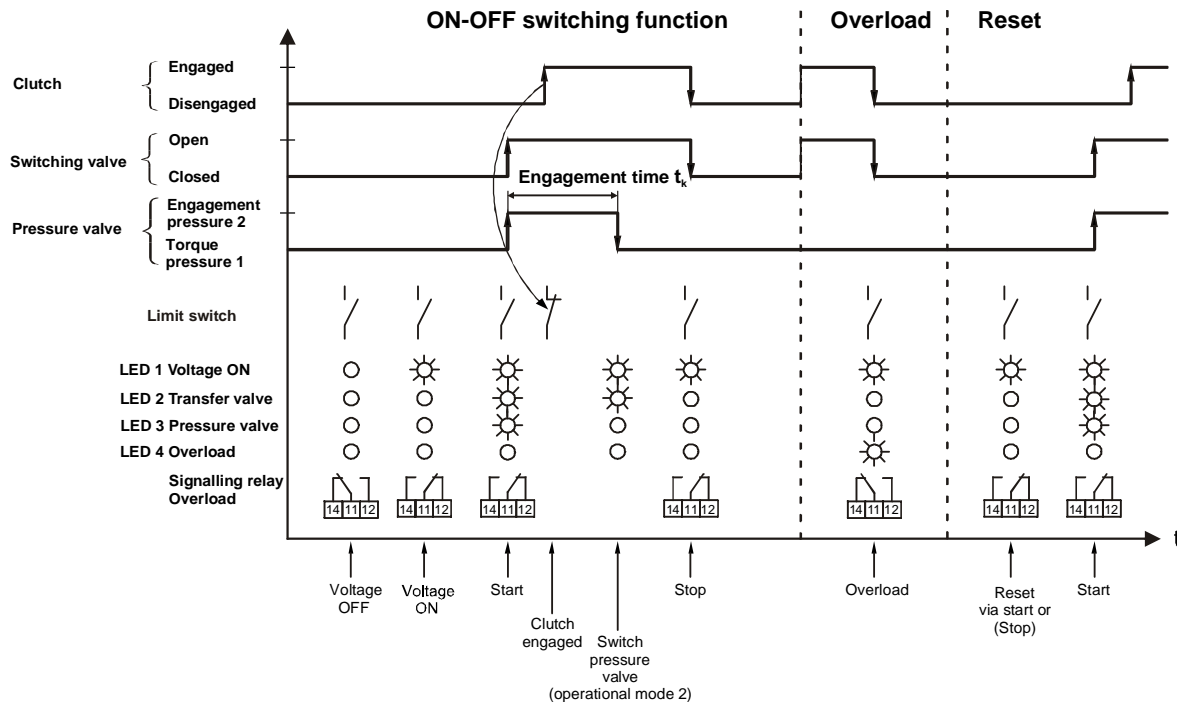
ON-OFF switching function

Overload

Reset

Clutch

Engaged

Disengaged

Switching valve

Open

Closed

Engagement time $t_k$

Pressure valve

Engagement pressure 2

Torque pressure 1

Limit switch

LED 1 Voltage ON

LED 2 Transfer valve

LED 3 Pressure valve

LED 4 Overload

Signalling relay Overload

| 14 | 11 | 12 |
|---|---|---|

| 14 | 11 | 12 |
|---|---|---|

| 14 | 11 | 12 |
|---|---|---|

| 14 | 11 | 12 |
|---|---|---|

| 14 | 11 | 12 |
|---|---|---|

| 14 | 11 | 12 |
|---|---|---|

| 14 | 11 | 12 |
|---|---|---|

t

Voltage OFF

Voltage ON

Start

Clutch engaged

Switch pressure valve (operational mode 2)

Stop

Overload

Reset via start or (Stop)

Start